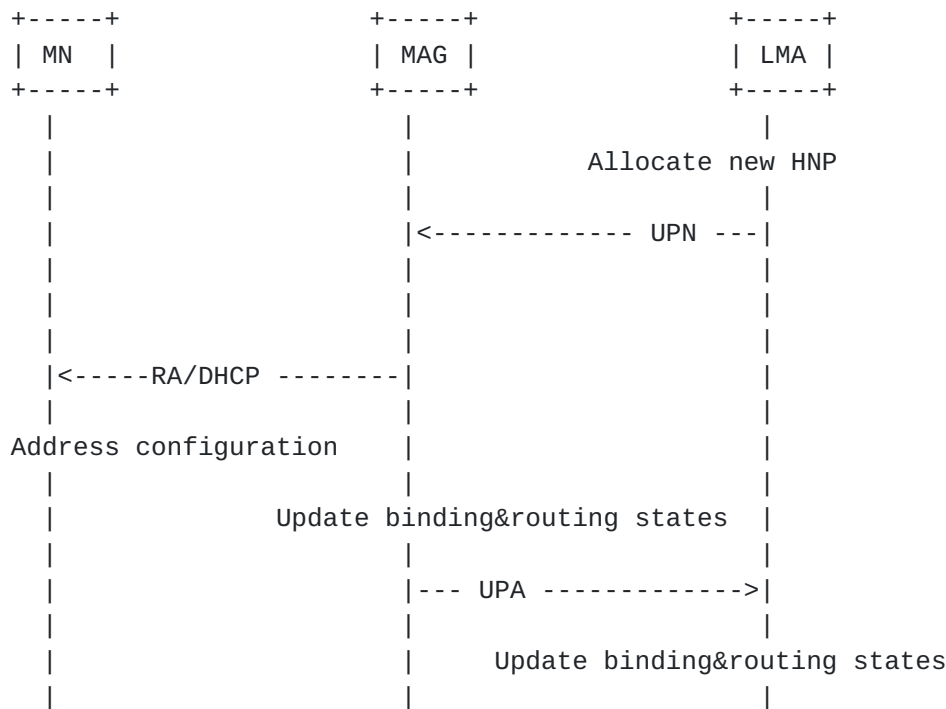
```
+-----+                  +-----+                  +-----+
| MN  |                  | MAG |                  | LMA |
+-----+                  +-----+                  +-----+
   |                        |                        |
   |                        |                Allocate new HNP
   |                        |                        |
   |                        |<------------- UPN ---|
   |                        |                        |
   |                        |                        |
   |                        |                        |
   |<-----RA/DHCP --------|                        |
   |                        |                        |
Address configuration       |                        |
   |                        |                        |
   |               Update binding&routing states   |
   |                        |                        |
   |                        |--- UPA ------------->|
   |                        |                        |
   |                        |        Update binding&routing states
   |                        |                        |
```